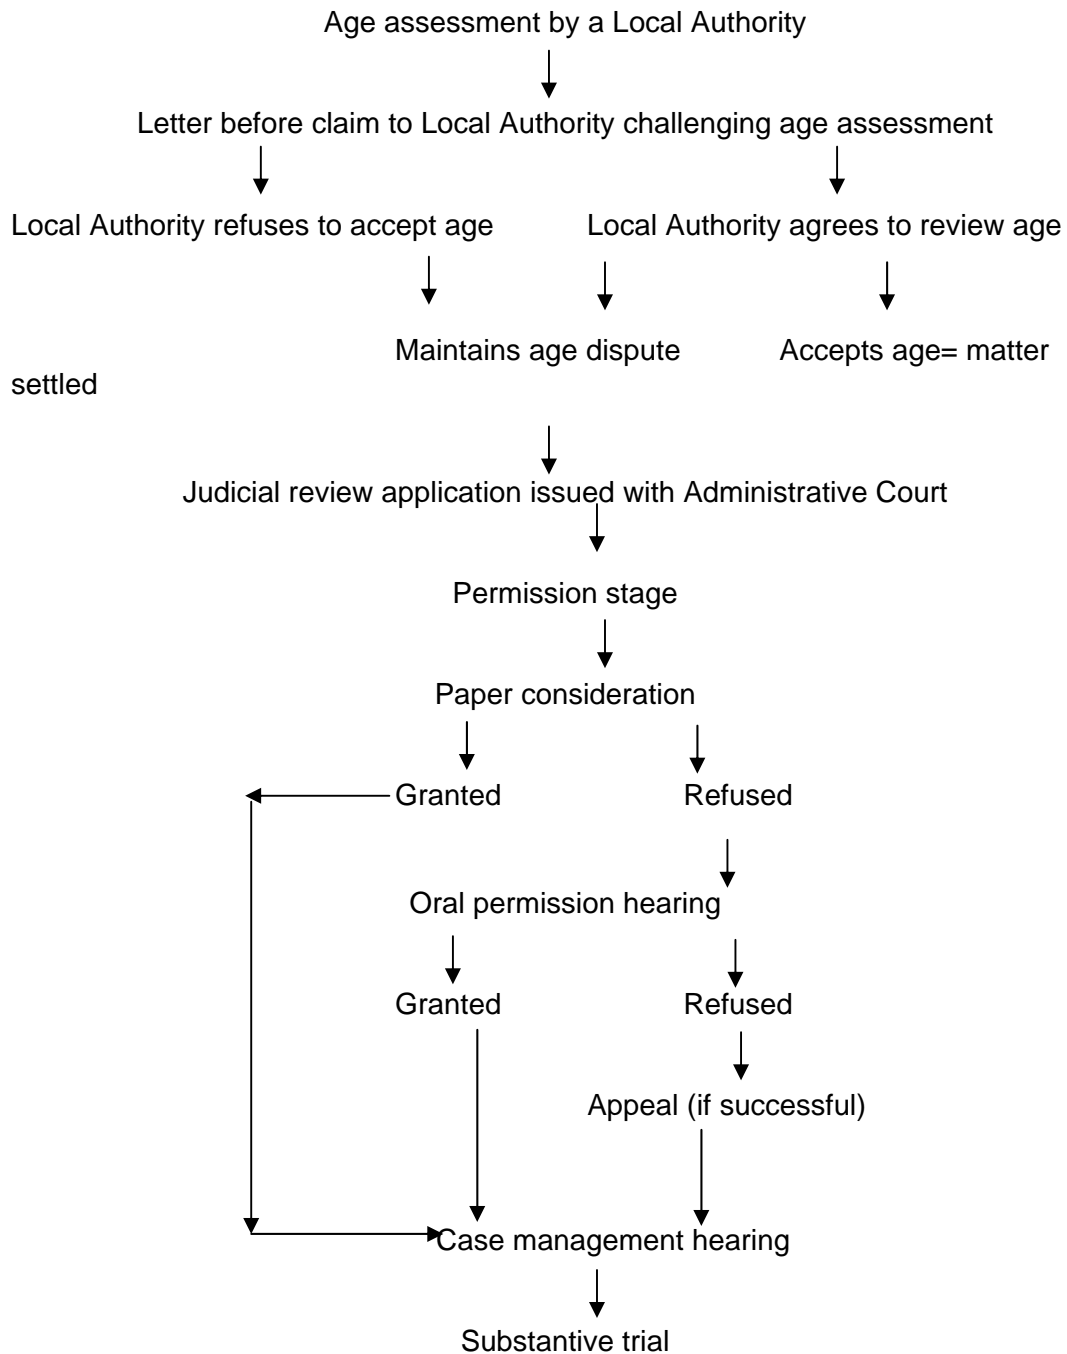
Age assessment by a Local Authority

Letter before claim to Local Authority challenging age assessment

Local Authority refuses to accept age

Local Authority agrees to review age

Maintains age dispute

Accepts age= matter settled

Judicial review application issued with Administrative Court

Permission stage

Paper consideration

Granted

Refused

Oral permission hearing

Granted

Refused

Appeal (if successful)

Case management hearing

Substantive trial